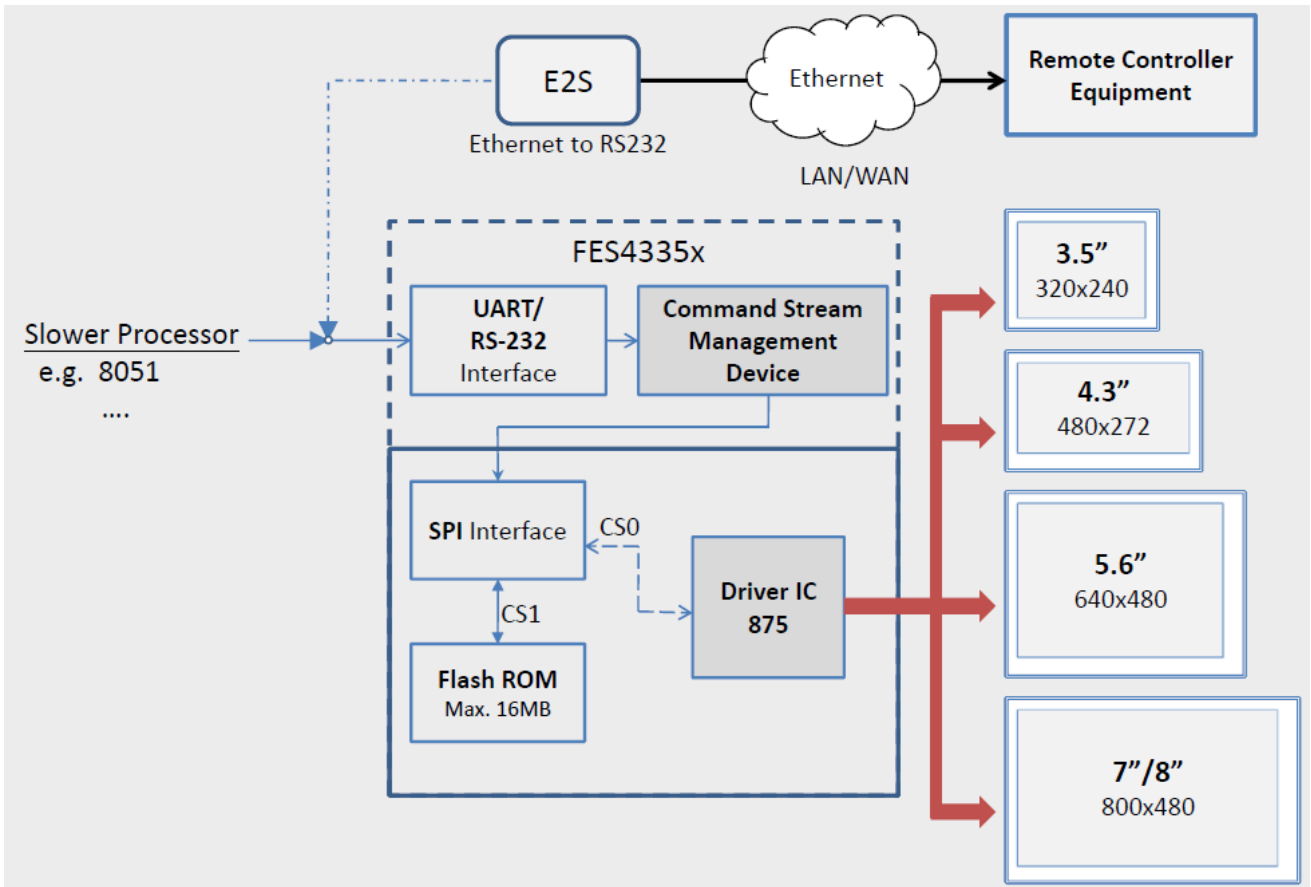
E2S

Ethernet to RS232

Ethernet

LAN/WAN

Remote Controller Equipment

FES4335x

Slower Processor
e.g. 8051
....

UART/
RS-232
Interface

Command Stream Management Device

SPI Interface

CS0

CS1

Flash ROM
Max. 16MB

Driver IC
875

3.5”
320x240

4.3”
480x272

5.6”
640x480

7”/8”
800x480